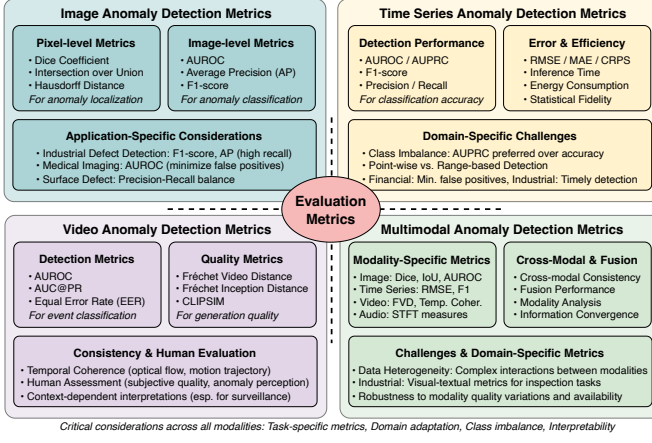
Image Anomaly Detection Metrics

Pixel-level Metrics
• Dice Coefficient
• Intersection over Union
• Hausdorff Distance
For anomaly localization

Image-level Metrics
• AUROC
• Average Precision (AP)
• F1-score
For anomaly classification

Application-Specific Considerations
• Industrial Defect Detection: F1-score, AP (high recall)
• Medical Imaging: AUROC (minimize false positives)
• Surface Defect: Precision-Recall balance

Time Series Anomaly Detection Metrics

Detection Performance
• AUROC / AUPRC
• F1-score
• Precision / Recall
For classification accuracy

Error & Efficiency
• RMSE / MAE / CRPS
• Inference Time
• Energy Consumption
• Statistical Fidelity

Domain-Specific Challenges
• Class Imbalance: AUPRC preferred over accuracy
• Point-wise vs. Range-based Detection
• Financial: Min. false positives, Industrial: Timely detection

Evaluation Metrics

Video Anomaly Detection Metrics

Detection Metrics
• AUROC
• AUC@PR
• Equal Error Rate (EER)
For event classification

Quality Metrics
• Fréchet Video Distance
• Fréchet Inception Distance
• CLIPSIM
For generation quality

Consistency & Human Evaluation
• Temporal Coherence (optical flow, motion trajectory)
• Human Assessment (subjective quality, anomaly perception)
• Context-dependent interpretations (esp. for surveillance)

Multimodal Anomaly Detection Metrics

Modality-Specific Metrics
• Image: Dice, IoU, AUROC
• Time Series: RMSE, F1
• Video: FVD, Temp. Coher.
• Audio: STFT measures

Cross-Modal & Fusion
• Cross-modal Consistency
• Fusion Performance
• Modality Analysis
• Information Convergence

Challenges & Domain-Specific Metrics
• Data Heterogeneity: Complex interactions between modalities
• Industrial: Visual-textual metrics for inspection tasks
• Robustness to modality quality variations and availability

Critical considerations across all modalities: Task-specific metrics, Domain adaptation, Class imbalance, Interpretability